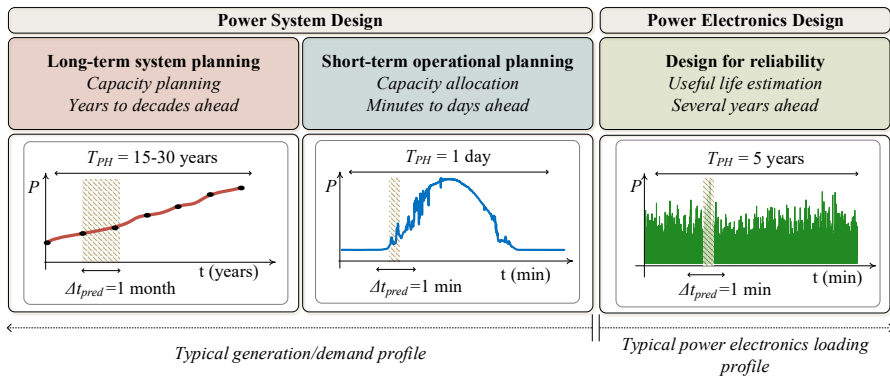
Power System Design

Power Electronics Design

Long-term system planning
Capacity planning
Years to decades ahead

Short-term operational planning
Capacity allocation
Minutes to days ahead

Design for reliability
Useful life estimation
Several years ahead

$T_{PH}$ = 15-30 years
$P$
t (years)
$\Delta t_{pred}$=1 month

$T_{PH}$ = 1 day
$P$
t (min)
$\Delta t_{pred}$=1 min

$T_{PH}$ = 5 years
$P$
t (min)
$\Delta t_{pred}$=1 min

Typical generation/demand profile

Typical power electronics loading profile